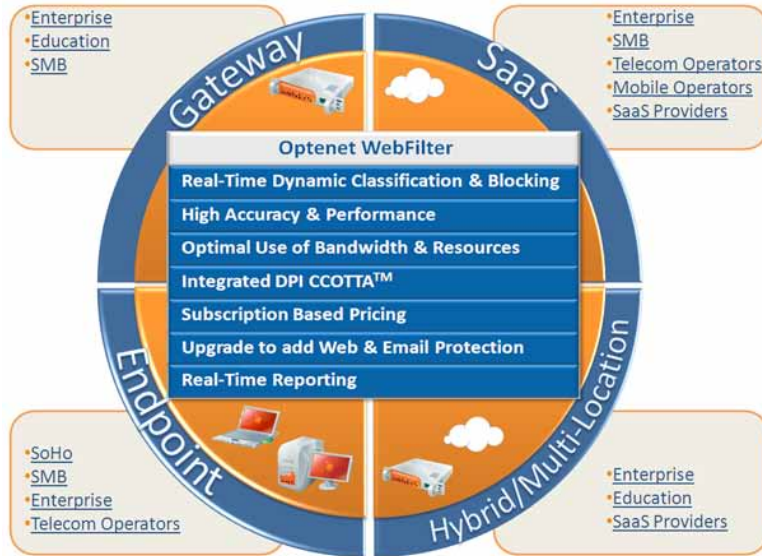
•Enterprise
•Education
•SMB

Gateway

SaaS

•Enterprise
•SMB
•Telecom Operators
•Mobile Operators
•SaaS Providers

Optenet WebFilter

Real-Time Dynamic Classification & Blocking

High Accuracy & Performance

Optimal Use of Bandwidth & Resources

Integrated DPI CCOTTA$^{TM}$

Subscription Based Pricing

Upgrade to add Web & Email Protection

Real-Time Reporting

Endpoint

Hybrid/Multi-Location

•SoHo
•SMB
•Enterprise
•Telecom Operators

•Enterprise
•Education
•SaaS Providers